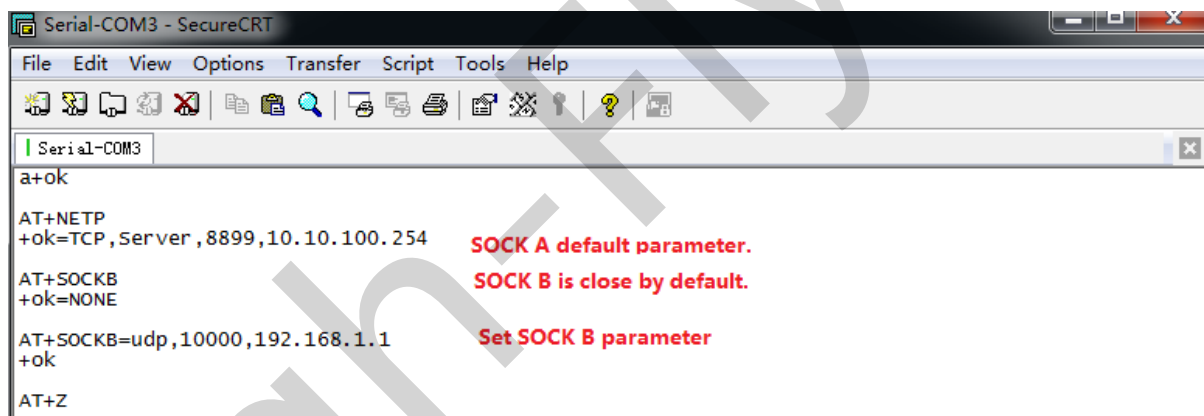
Serial-COM3 - SecureCRT

File Edit View Options Transfer Script Tools Help

Serial-COM3

a+ok

AT+NETP
+ok=TCP,Server,8899,10.10.100.254

SOCK A default parameter.

AT+SOCKB
+ok=NONE

SOCK B is close by default.

AT+SOCKB=udp,10000,192.168.1.1
+ok

Set SOCK B parameter

AT+Z